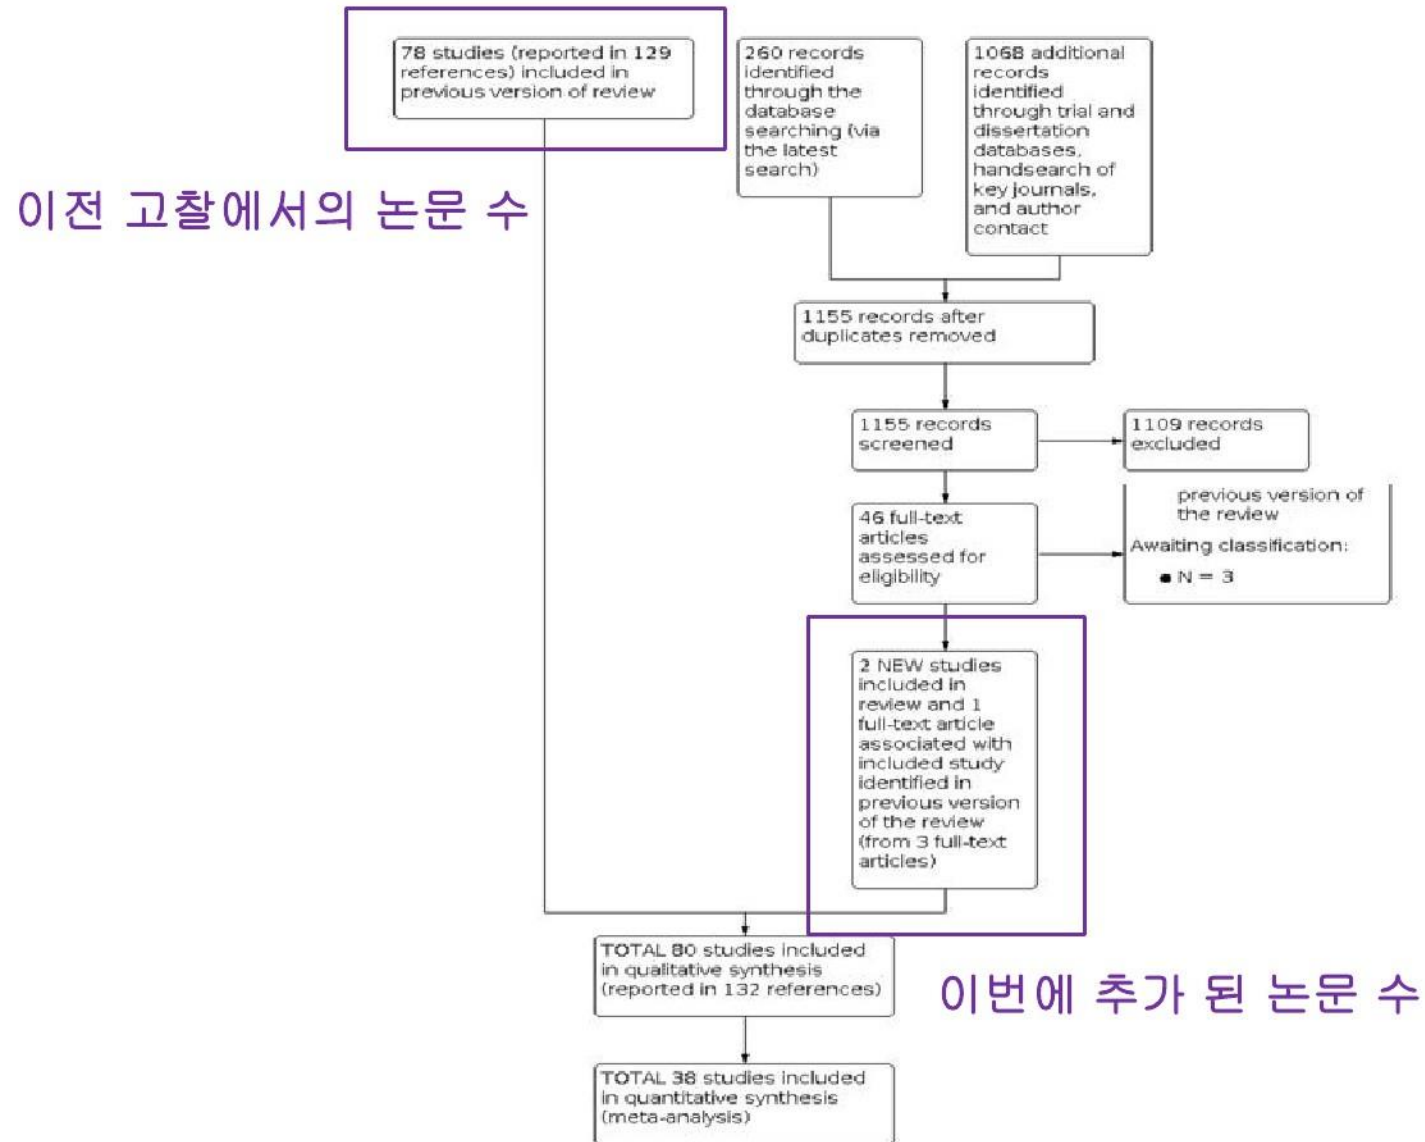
78 studies (reported in 129 references) included in previous version of review

260 records identified through the database searching (via the latest search)

1068 additional records identified through trial and dissertation databases, handsearch of key journals, and author contact

이전 고찰에서의 논문 수

1155 records after duplicates removed

1155 records screened

1109 records excluded

46 full-text articles assessed for eligibility

previous version of the review

Awaiting classification:

• N = 3

2 NEW studies included in review and 1 full-text article associated with included study identified in previous version of the review (from 3 full-text articles)

TOTAL 80 studies included in qualitative synthesis (reported in 132 references)

이번에 추가 된 논문 수

TOTAL 38 studies included in quantitative synthesis (meta-analysis)